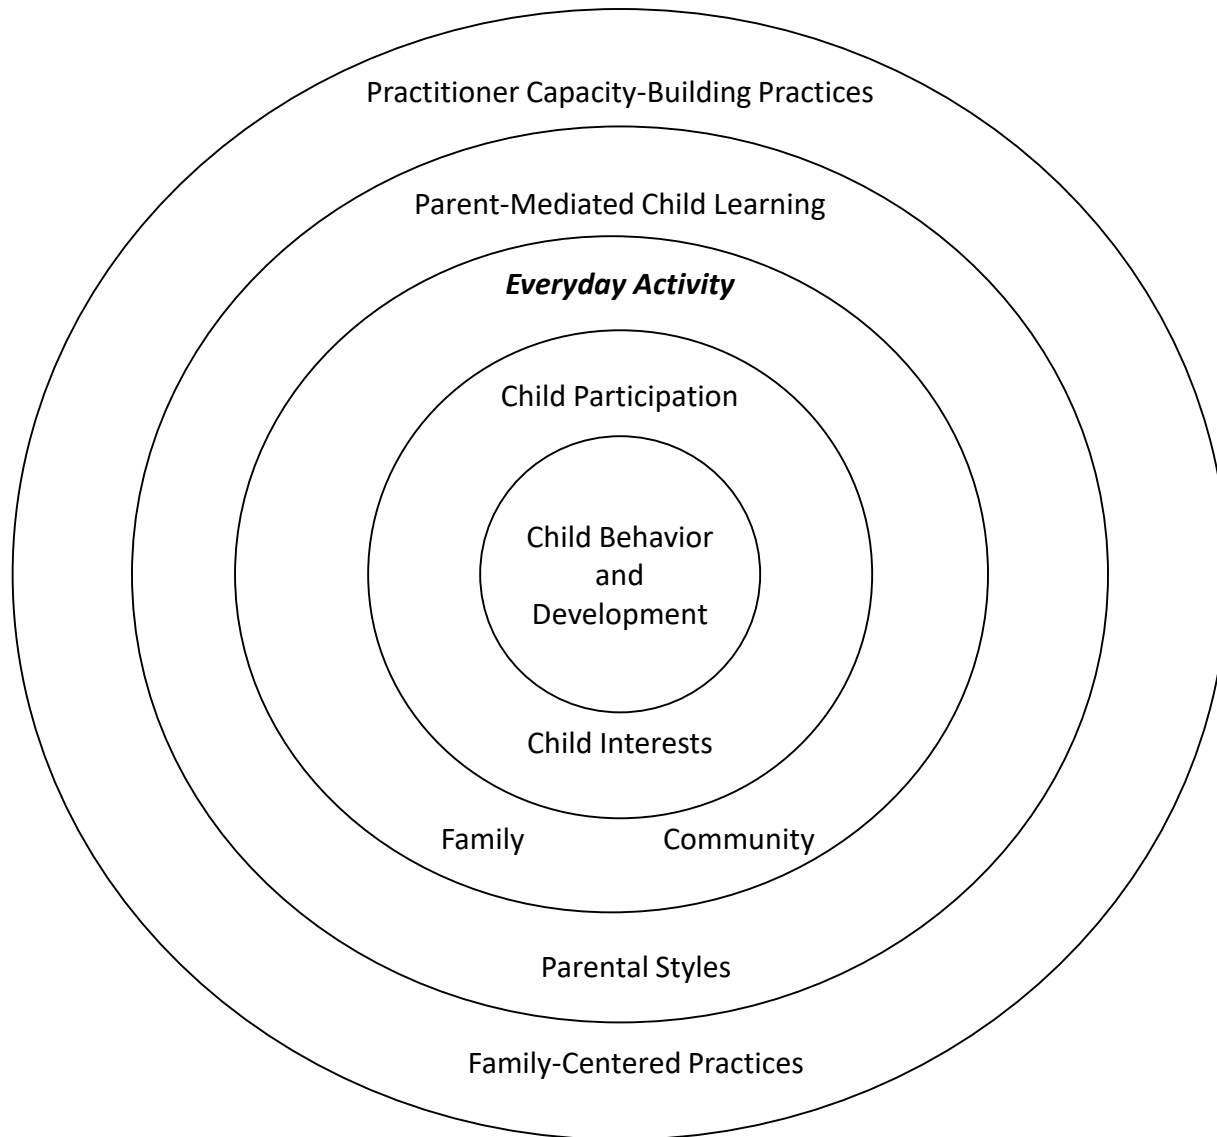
Practitioner Capacity-Building Practices

Parent-Mediated Child Learning

***Everyday Activity***

Child Participation

Child Behavior and Development

Child Interests

Family

Community

Parental Styles

Family-Centered Practices